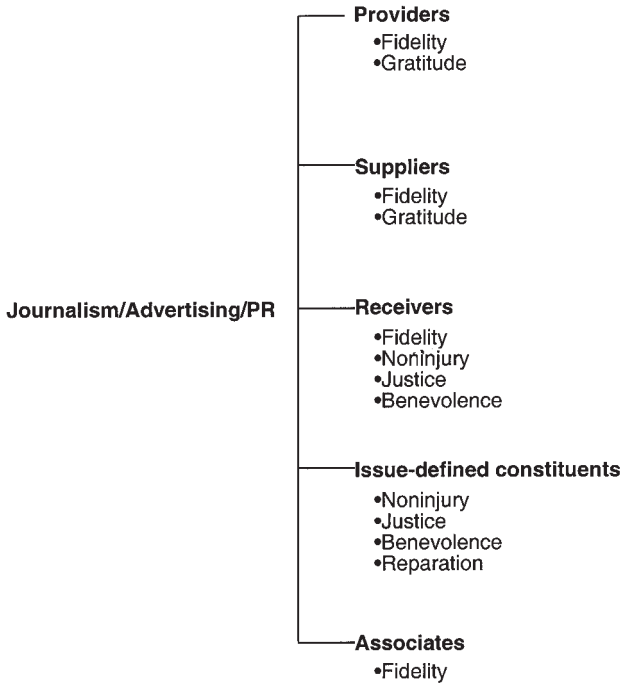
Journalism/Advertising/PR

Providers
•Fidelity
•Gratitude

Suppliers
•Fidelity
•Gratitude

Receivers
•Fidelity
•Noninjury
•Justice
•Benevolence

Issue-defined constituents
•Noninjury
•Justice
•Benevolence
•Reparation

Associates
•Fidelity